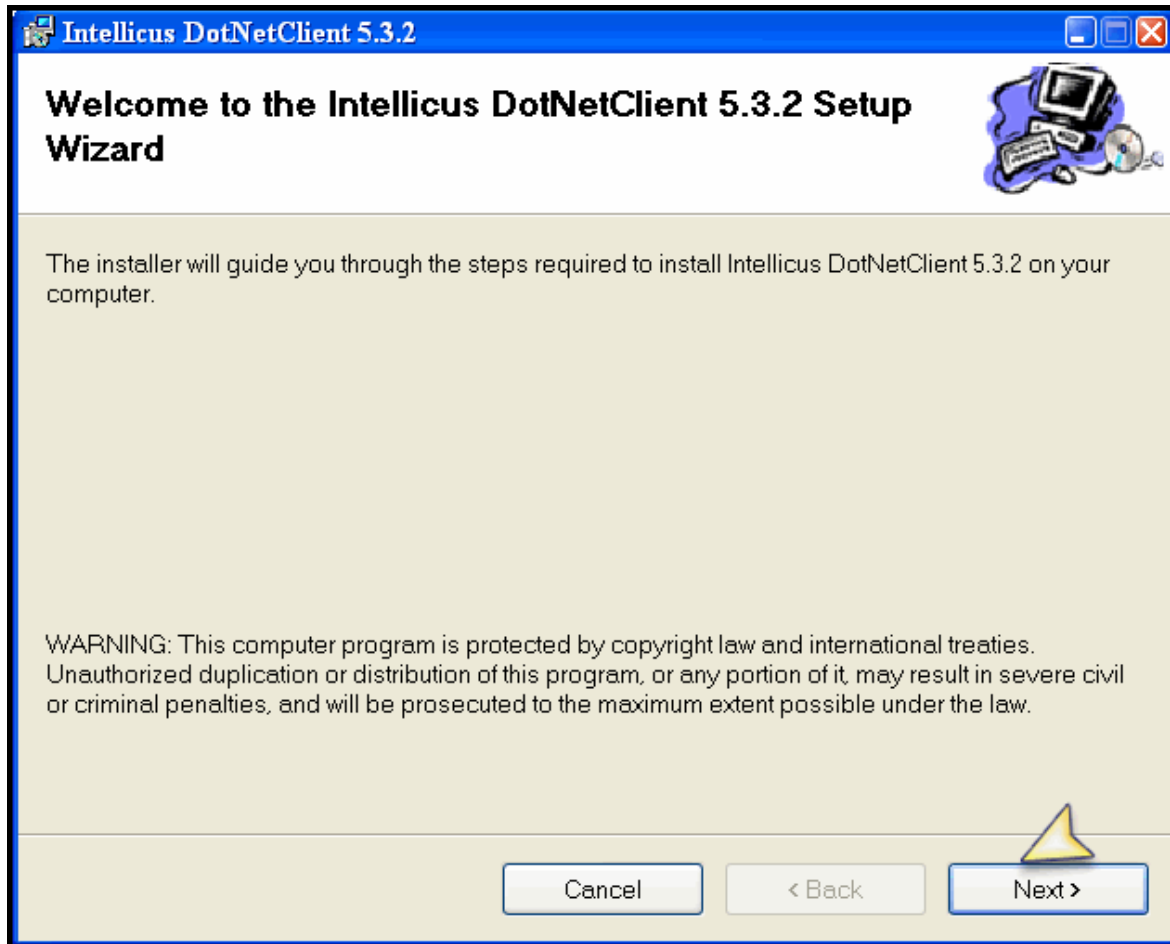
Intellicus DotNetClient 5.3.2

Welcome to the Intellicus DotNetClient 5.3.2 Setup Wizard

The installer will guide you through the steps required to install Intellicus DotNetClient 5.3.2 on your computer.

WARNING: This computer program is protected by copyright law and international treaties. Unauthorized duplication or distribution of this program, or any portion of it, may result in severe civil or criminal penalties, and will be prosecuted to the maximum extent possible under the law.

Cancel

< Back

Next >